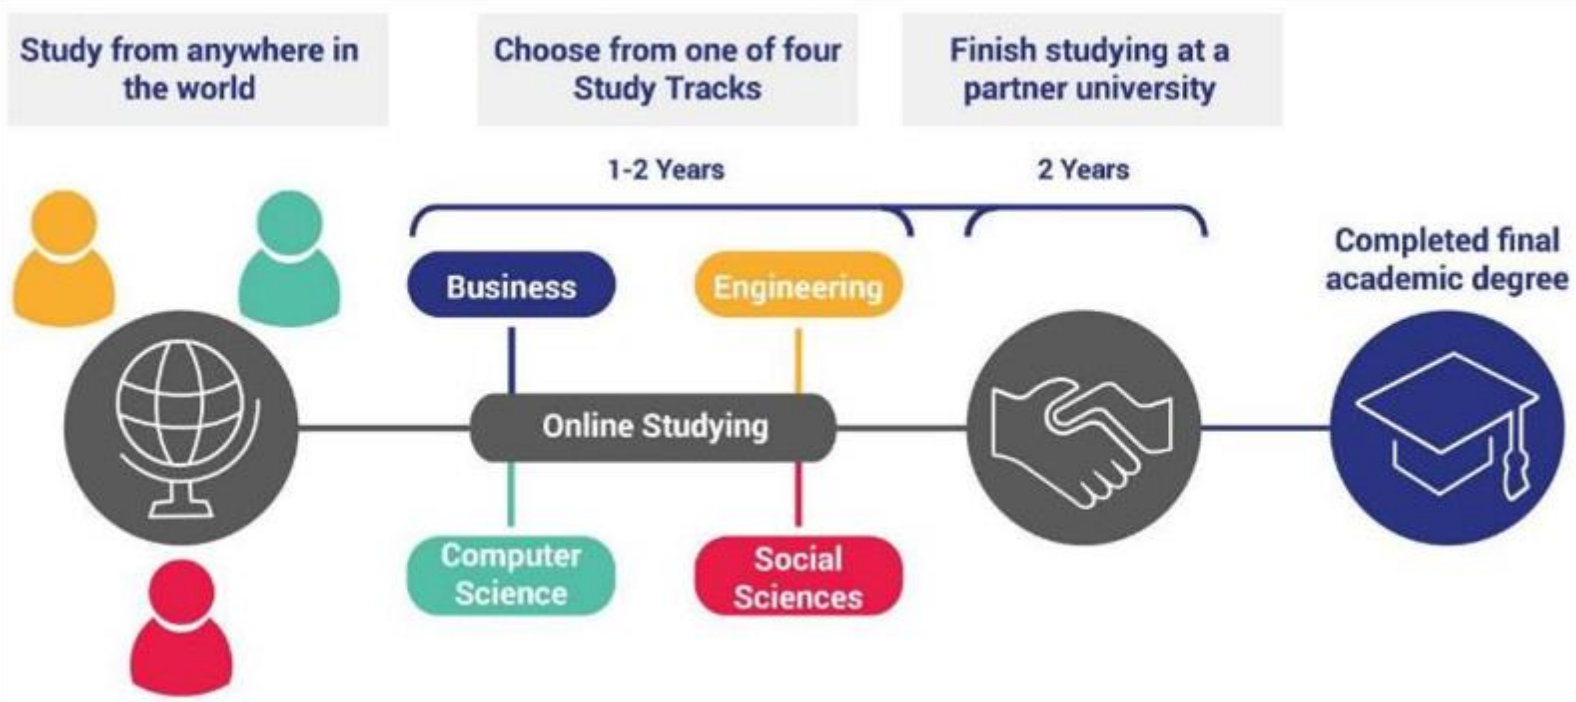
Study from anywhere in the world

Choose from one of four Study Tracks

Finish studying at a partner university

1-2 Years

2 Years

Completed final academic degree

Business

Engineering

Online Studying

Computer Science

Social Sciences